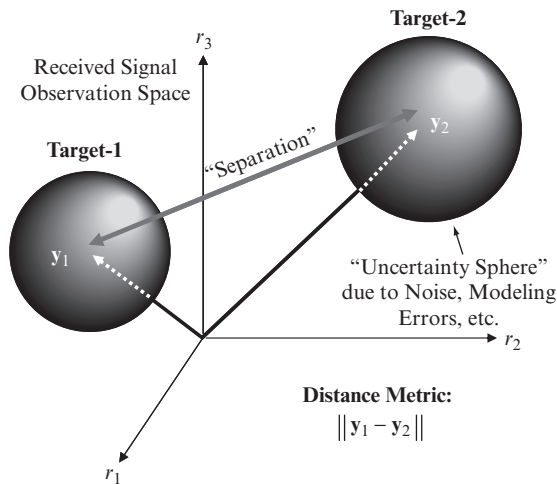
Target-2

$r_3$

Received Signal Observation Space

Target-1

"Separation"

$\mathbf{y}_2$

$\mathbf{y}_1$

"Uncertainty Sphere" due to Noise, Modeling Errors, etc.

$r_2$

Distance Metric:

$\|\mathbf{y}_1 - \mathbf{y}_2\|$

$r_1$